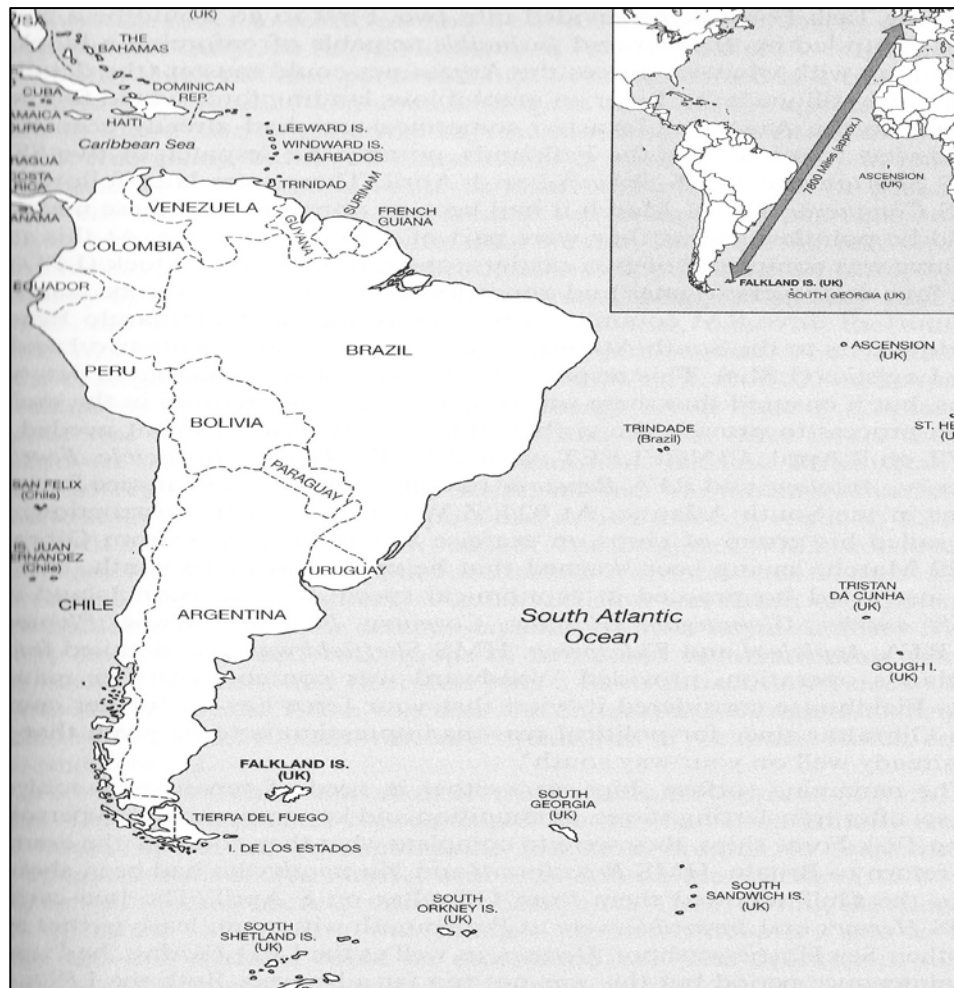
(UK)
THE BAHAMAS
CUBA
DOMINICAN REP.
AMAICA
HAITI
URAS
LEEWARD IS.
WINDWARD IS.
BARBADOS
Caribbean Sea
RAGUA
OSTA RICA
TRINIDAD
SURINAM
ANAMA
VENEZUELA
GUYANA
FRENCH GUIANA
COLOMBIA
EQUADOR
BRAZIL
PERU
BOLIVIA
PARAGUAY
SAN FELIX (Chile)
JUAN FERNANDEZ (Chile)
CHILE
ARGENTINA
URUGUAY
TRINDADE (Brazil)
ASCENSION (UK)
ST. HE (U
TRISTAN DA CUNHA (UK)
South Atlantic Ocean
GOUGH I. (UK)
FALKLAND IS. (UK)
SOUTH GEORGIA (UK)
TIERRA DEL FUEGO
I. DE LOS ESTADOS
SOUTH SANDWICH IS. (UK)
SOUTH ORKNEY IS. (UK)
SOUTH SHETLAND IS. (UK)

7800 Miles (approx.)
ASCENSION (UK)
FALKLAND IS. (UK)
SOUTH GEORGIA (UK)